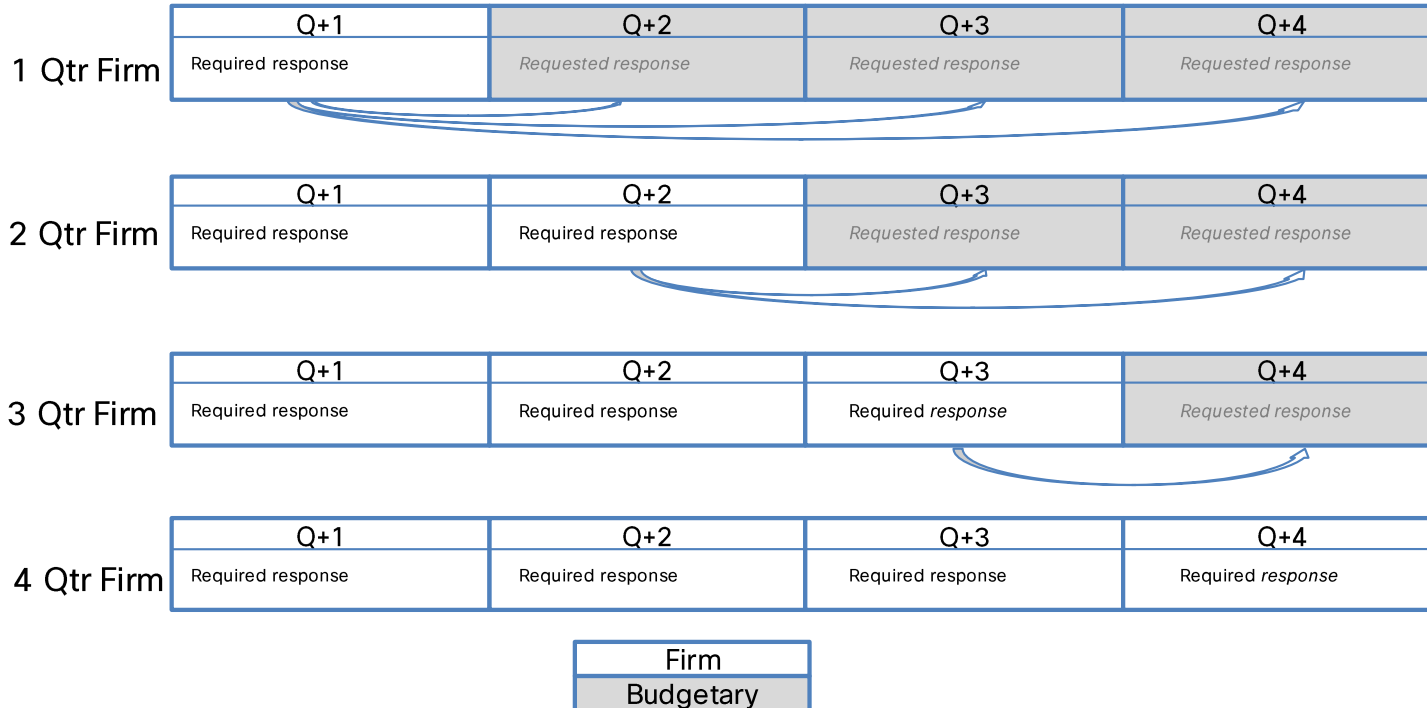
1 Qtr Firm

| Q+1 | Q+2 | Q+3 | Q+4 |
|---|---|---|---|
| Required response | Requested response | Requested response | Requested response |

2 Qtr Firm

| Q+1 | Q+2 | Q+3 | Q+4 |
|---|---|---|---|
| Required response | Required response | Requested response | Requested response |

3 Qtr Firm

| Q+1 | Q+2 | Q+3 | Q+4 |
|---|---|---|---|
| Required response | Required response | Required response | Requested response |

4 Qtr Firm

| Q+1 | Q+2 | Q+3 | Q+4 |
|---|---|---|---|
| Required response | Required response | Required response | Required response |

| Firm |
|---|
| Budgetary |